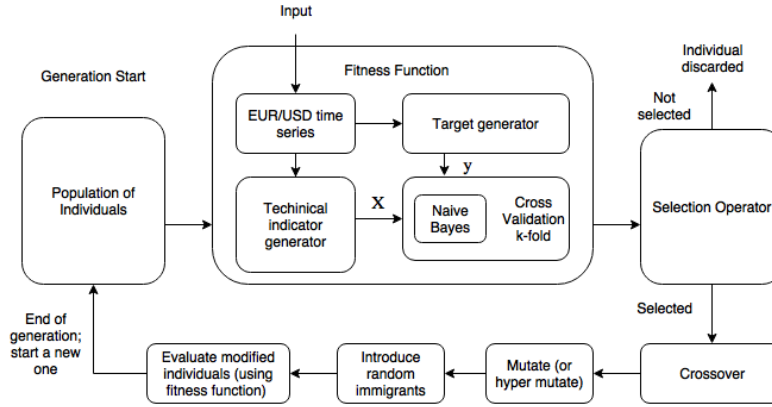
Input

Generation Start

Fitness Function

Individual discarded

Not selected

EUR/USD time series

Target generator

y

Population of Individuals

Techinical indicator generator

X

Naive Bayes

Cross Validation k-fold

Selection Operator

Selected

End of generation; start a new one

Evaluate modified individuals (using fitness function)

Introduce random immigrants

Mutate (or hyper mutate)

Crossover